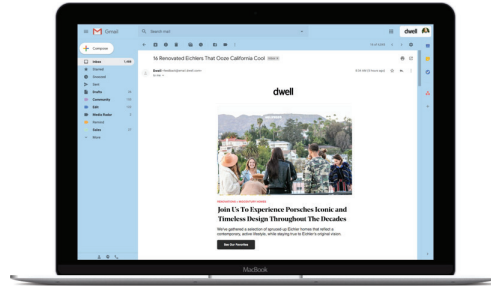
Gmail

Search mail

dwell

Compose

Inbox

Starred

Snoozed

Sent

Drafts

Community

Jobs

Media Rodar

Rented

Sales

More

16 Renovated Eichlers That Ooze California Cool

Dwell

dwell

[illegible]

Join Us To Experience Porsches Iconic and Timeless Design Throughout The Decades

We've gathered a selection of spruced-up Eichler homes that reflect a contemporary, active lifestyle, while staying true to Eichler's original vision.

See Our Favorites

MacBook